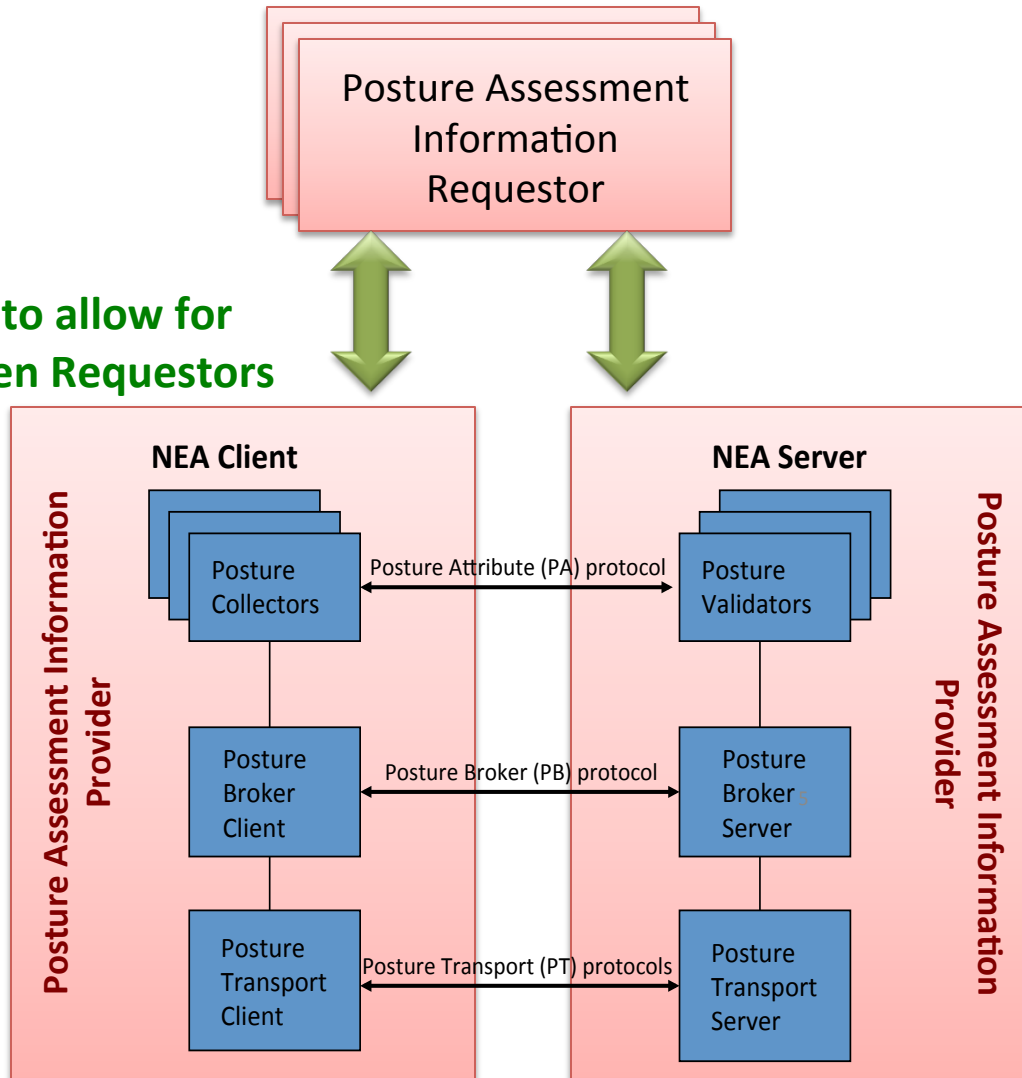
Posture Assessment Information Requestor

to allow for
en Requestors

NEA Client

Posture Assessment Information Provider

Posture Collectors

Posture Attribute (PA) protocol

Posture Broker Client

Posture Broker (PB) protocol

Posture Transport Client

Posture Transport (PT) protocols

NEA Server

Posture Validators

Posture Broker Server

Posture Transport Server

Posture Assessment Information Provider